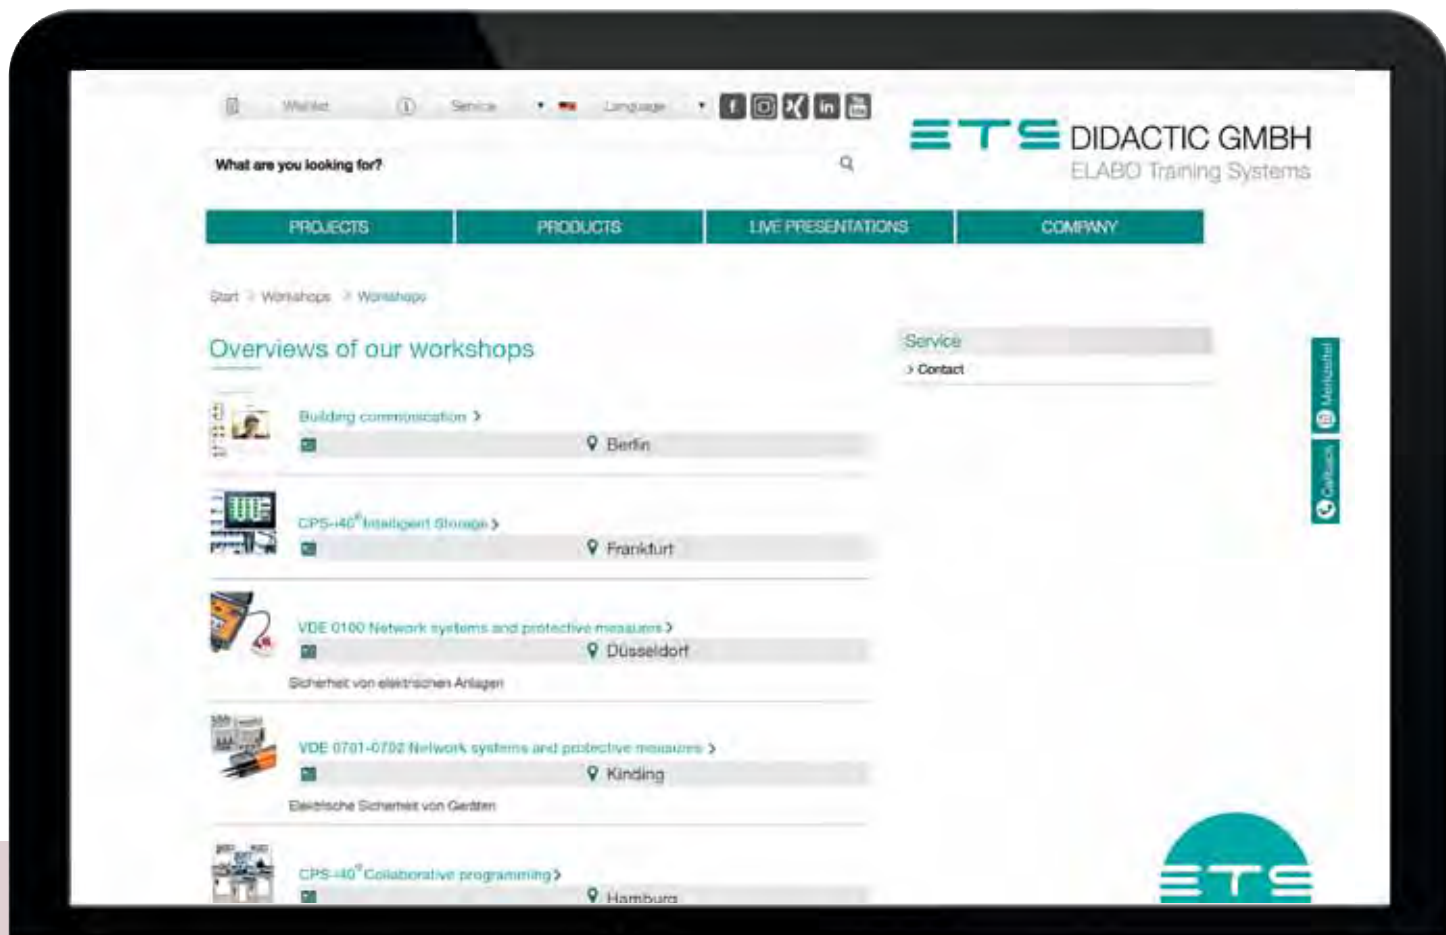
Wishlist Service Language

What are you looking for?

ETS DIDACTIC GMBH
ELABO Training Systems

PROJECTS PRODUCTS LIVE PRESENTATIONS COMPANY

Start > Workshops > Workshops

Overviews of our workshops

Building communication >
Berlin

CPS-i40 Intelligent Storage >
Frankfurt

VDE 0100 Network systems and protective measures >
Düsseldorf
Sicherheit von elektrischen Anlagen

VDE 0701-0702 Network systems and protective measures >
Kinding
Elektrische Sicherheit von Geräten

CPS-i40 Collaborative programming >
Hamburg

Service
> Contact

Merkzettel
Callback

ETS